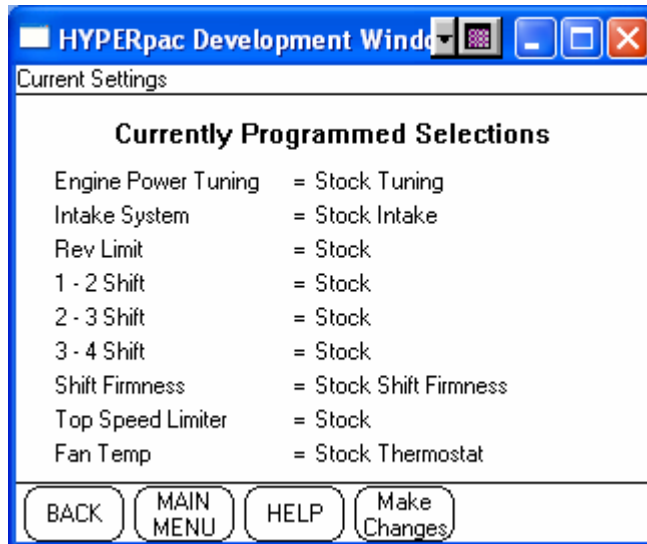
HYPERpac Development Windo

Current Settings

Currently Programmed Selections

| | |
|---|---|
| Engine Power Tuning | = Stock Tuning |
| Intake System | = Stock Intake |
| Rev Limit | = Stock |
| 1 - 2 Shift | = Stock |
| 2 - 3 Shift | = Stock |
| 3 - 4 Shift | = Stock |
| Shift Firmness | = Stock Shift Firmness |
| Top Speed Limiter | = Stock |
| Fan Temp | = Stock Thermostat |

BACK
MAIN MENU
HELP
Make Changes